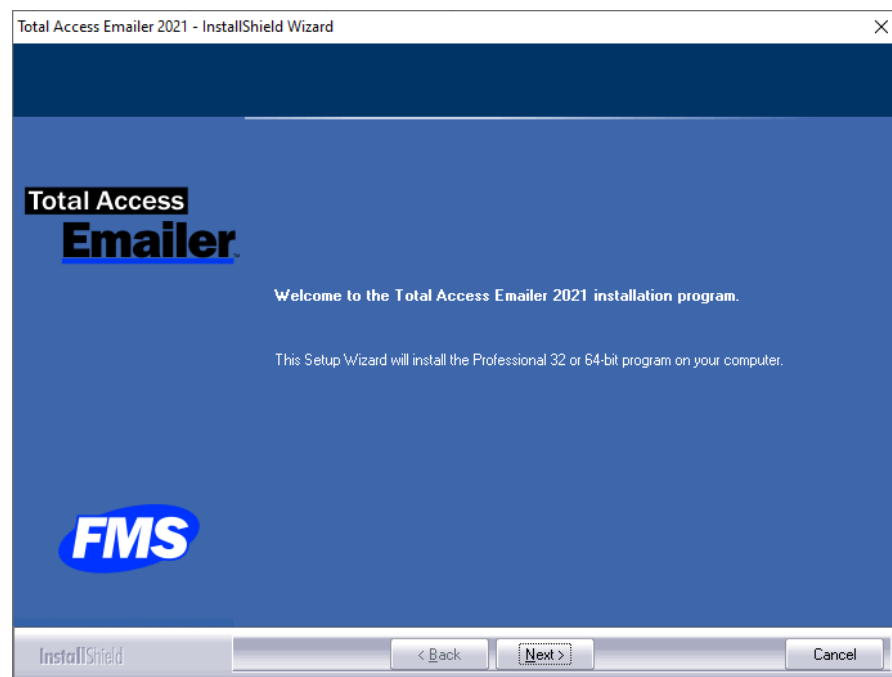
Total Access Emailer 2021 - InstallShield Wizard

Total Access
Emailer™

Welcome to the Total Access Emailer 2021 installation program.

This Setup Wizard will install the Professional 32 or 64-bit program on your computer.

FMS

InstallShield

< Back

Next >

Cancel